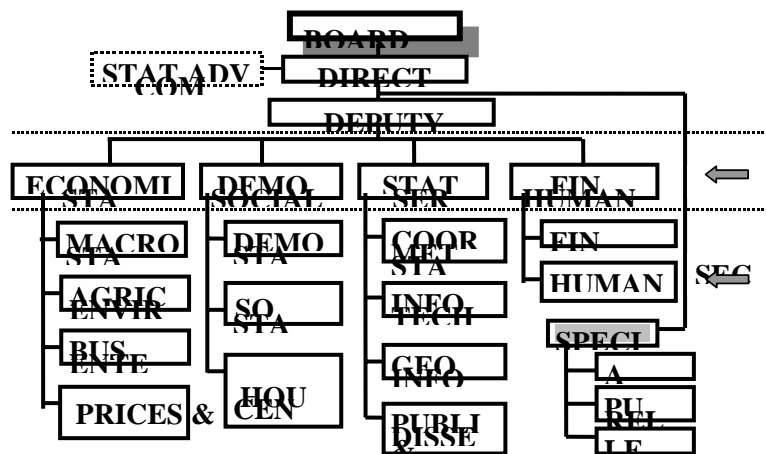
BOARD

STAT ADV COM

DIRECT

DEPUTY

ECONOMI STA

DEMO SOCIAL

STAT SER

FIN HUMAN

MACRO STA

AGRIC ENVIR

BUS ENTE

PRICES & CEN

DEMO STA

SO STA

HOU

COOR MET STA

INFO TECH

GEO INFO

PUBLI DISSE

FIN

HUMAN

SEC

SPECI

A

PU REL

LE